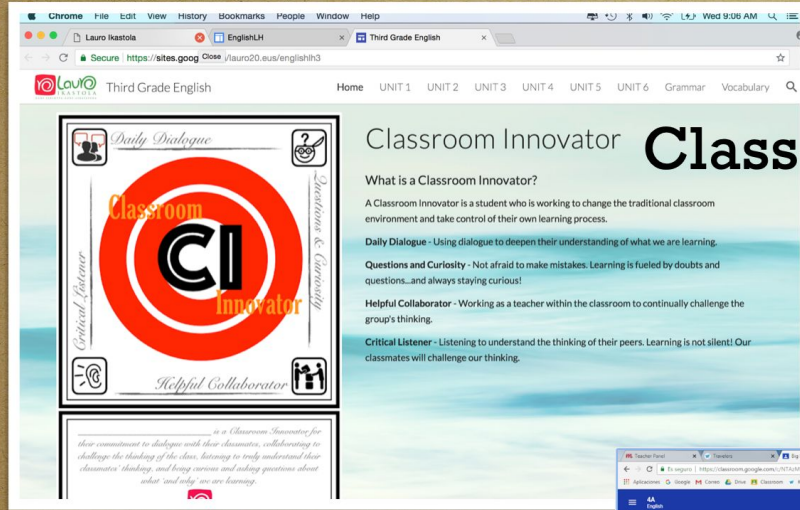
Chrome File Edit View History Bookmarks People Window Help

Wed 9:06 AM

Lauro Ikastola

EnglishLH

Third Grade English

Secure https://sites.goog Close /lauro20.eus/englishlh3

Lauro IKASTOLA Third Grade English

Home UNIT 1 UNIT 2 UNIT 3 UNIT 4 UNIT 5 UNIT 6 Grammar Vocabulary

Daily Dialogue

Questions & Curiosity

Classroom

CI

Innovator

Critical Listener

Helpful Collaborator

__________ is a Classroom Innovator for their commitment to dialogue with their classmates, collaborating to challenge the thinking of the class, listening to truly understand their classmates' thinking, and being curious and asking questions about what 'and why' are learning.

Classroom Innovator

Class

What is a Classroom Innovator?

A Classroom Innovator is a student who is working to change the traditional classroom environment and take control of their own learning process.

Daily Dialogue - Using dialogue to deepen their understanding of what we are learning.

Questions and Curiosity - Not afraid to make mistakes. Learning is fueled by doubts and questions...and always staying curious!

Helpful Collaborator - Working as a teacher within the classroom to continually challenge the group's thinking.

Critical Listener - Listening to understand the thinking of their peers. Learning is not silent! Our classmates will challenge our thinking.

Teacher Panel

Travelers

Es seguro https://classroom.google.com/u/NTAUM

Aplicaciones Google Correo Drive Classroom

4A
English